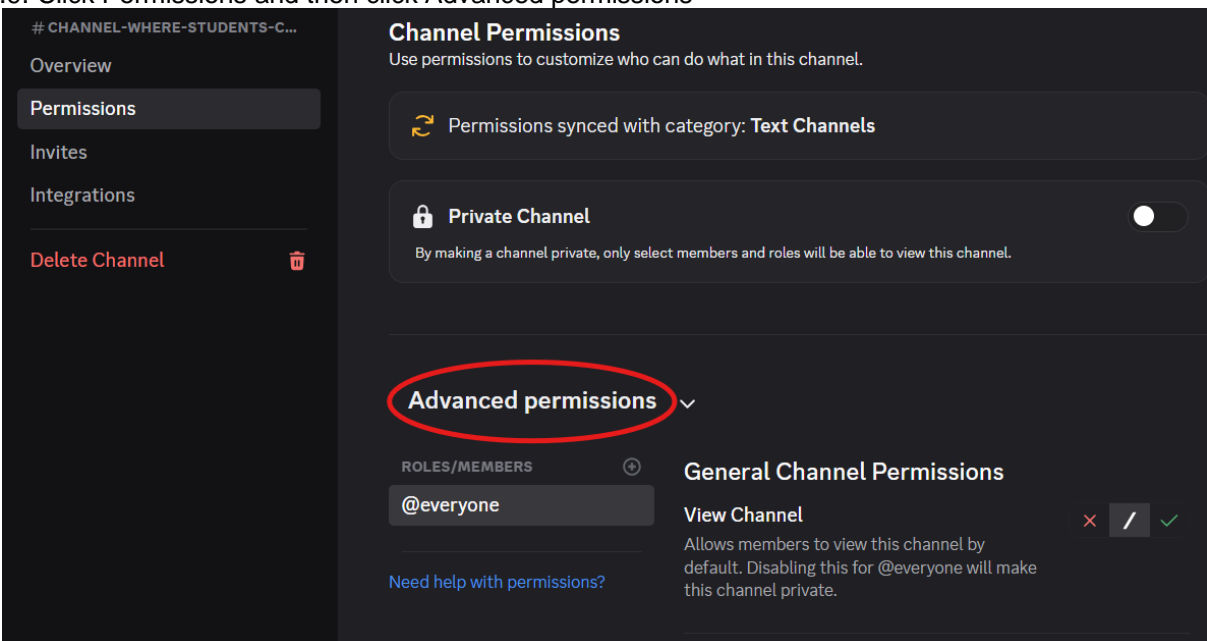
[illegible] Click Permissions and then click Advanced permissions

# CHANNEL-WHERE-STUDENTS-C...

Overview

Permissions

Invites

Integrations

Delete Channel

Channel Permissions

Use permissions to customize who can do what in this channel.

Permissions synced with category: **Text Channels**

Private Channel

By making a channel private, only select members and roles will be able to view this channel.

Advanced permissions

ROLES/MEMBERS

@everyone

Need help with permissions?

General Channel Permissions

View Channel

Allows members to view this channel by default. Disabling this for @everyone will make this channel private.